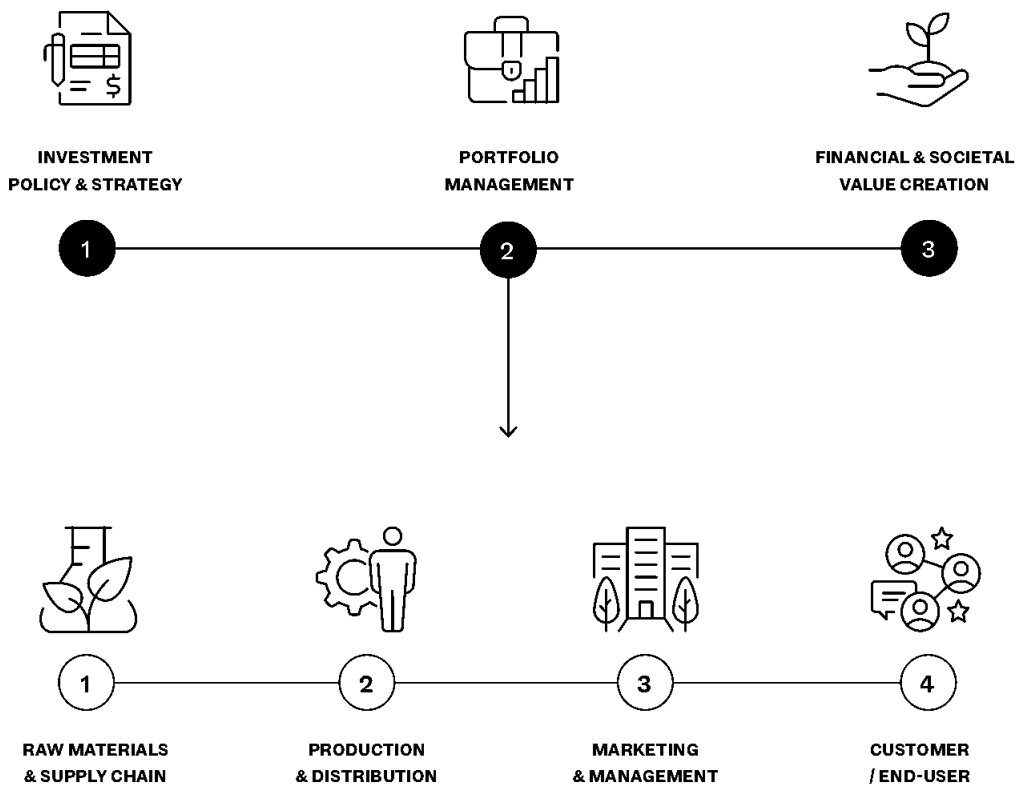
INVESTMENT POLICY & STRATEGY

PORTFOLIO MANAGEMENT

FINANCIAL & SOCIETAL VALUE CREATION

1

2

3

1

2

3

4

RAW MATERIALS & SUPPLY CHAIN

PRODUCTION & DISTRIBUTION

MARKETING & MANAGEMENT

CUSTOMER / END-USER